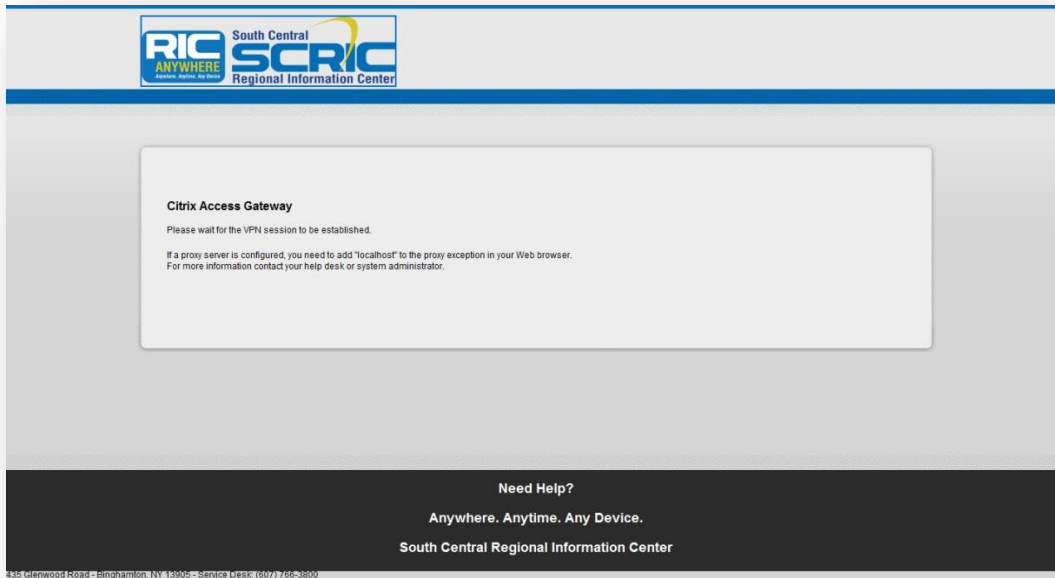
RIC ANYWHERE
Anywhere. Anytime. Any Device
South Central
SCRIC
Regional Information Center

Citrix Access Gateway

Please wait for the VPN session to be established.

If a proxy server is configured, you need to add "localhost" to the proxy exception in your Web browser. For more information contact your help desk or system administrator.

Need Help?

Anywhere. Anytime. Any Device.

South Central Regional Information Center

435 Glenwood Road - Binghamton, NY 13905 - Service Desk: (607) 766-3800